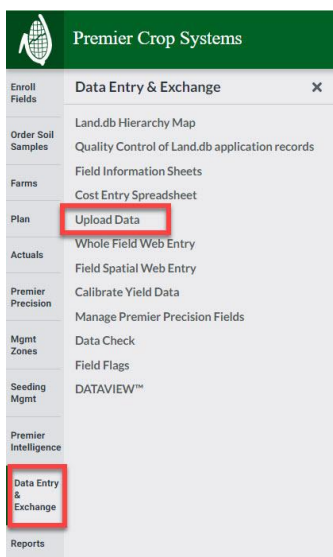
Premier Crop Systems

Enroll Fields

Order Soil Samples

Farms

Plan

Actuals

Premier Precision

Mgmt Zones

Seeding Mgmt

Premier Intelligence

Data Entry & Exchange

Reports

Data Entry & Exchange ×

Land.db Hierarchy Map

Quality Control of Land.db application records

Field Information Sheets

Cost Entry Spreadsheet

Upload Data

Whole Field Web Entry

Field Spatial Web Entry

Calibrate Yield Data

Manage Premier Precision Fields

Data Check

Field Flags

DATAVIEW™